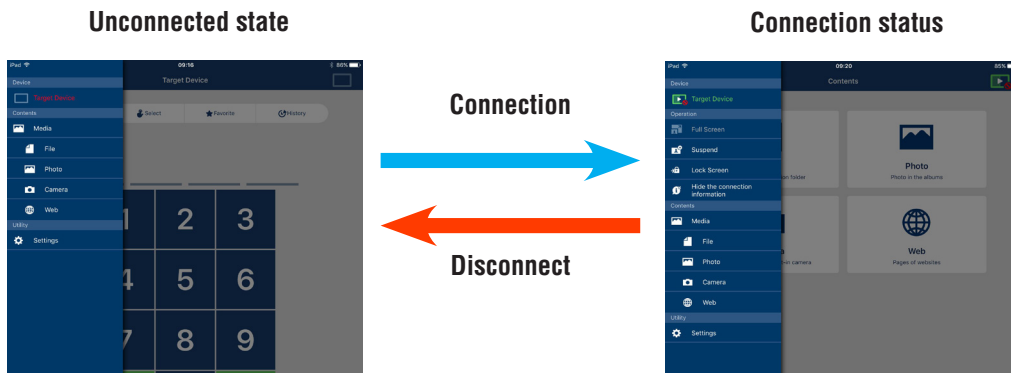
Unconnected state

iPad 09:16 86%

Device
Target Device
Contents
Media
File
Photo
Camera
Web
Utility
Settings

Target Device
Select
Favorite
History
2
3
5
6
8
9

Connection

Disconnect

Connection status

iPad 09:20 85%

Device
Target Device
Operation
Full Screen
Suspend
Lock Screen
Hide the connection information
Contents
Media
File
Photo
Camera
Web
Utility
Settings

Contents
Photo
Photo in the albums
Web
Pages of websites